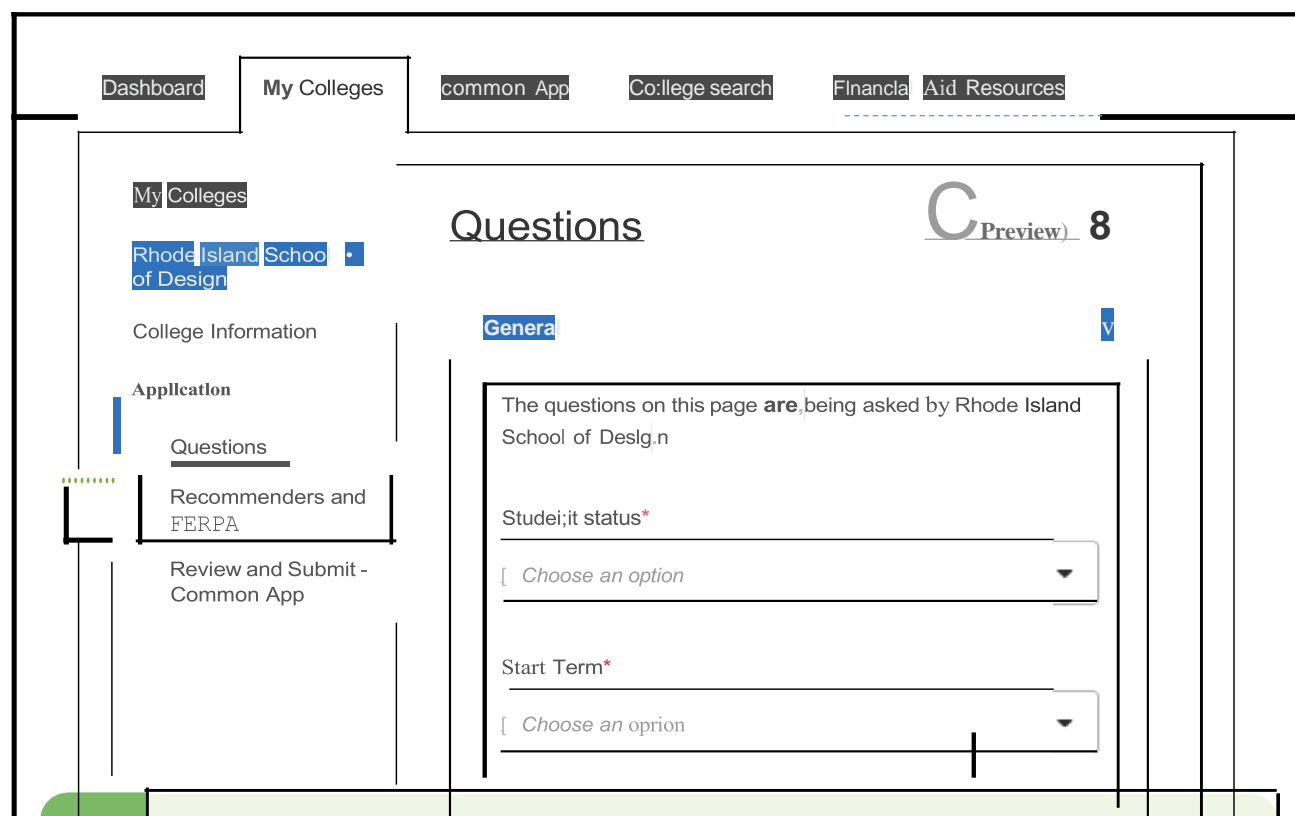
Dashboard My Colleges common App Co:llege search Flnancla Aid Resources

My Colleges

Rhode Island Schoo • of Design

College Information

Appllcatlon

Questions

Recommenders and FERPA

Review and Submit - Common App

Questions

C Preview) 8

Genera v

The questions on this page are, being asked by Rhode Island School of Deslg.n

Studei;it status*

[ Choose an option

Start Term*

[ Choose an oprion